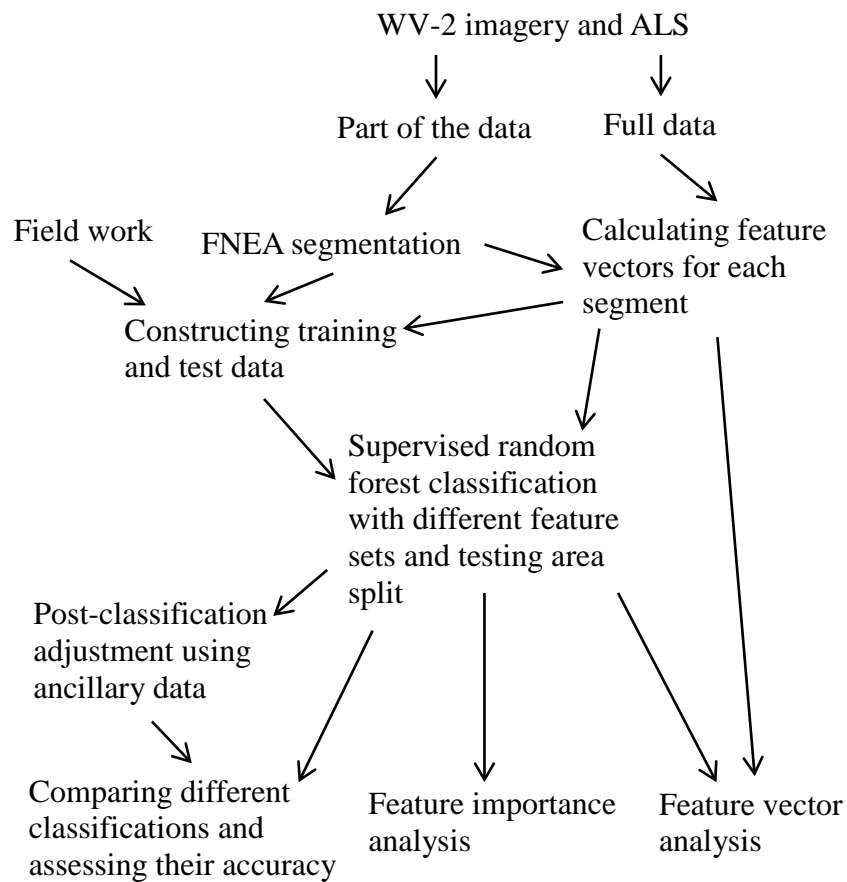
WV-2 imagery and ALS

Part of the data

Full data

Field work

FNEA segmentation

Calculating feature vectors for each segment

Constructing training and test data

Supervised random forest classification with different feature sets and testing area split

Post-classification adjustment using ancillary data

Comparing different classifications and assessing their accuracy

Feature importance analysis

Feature vector analysis